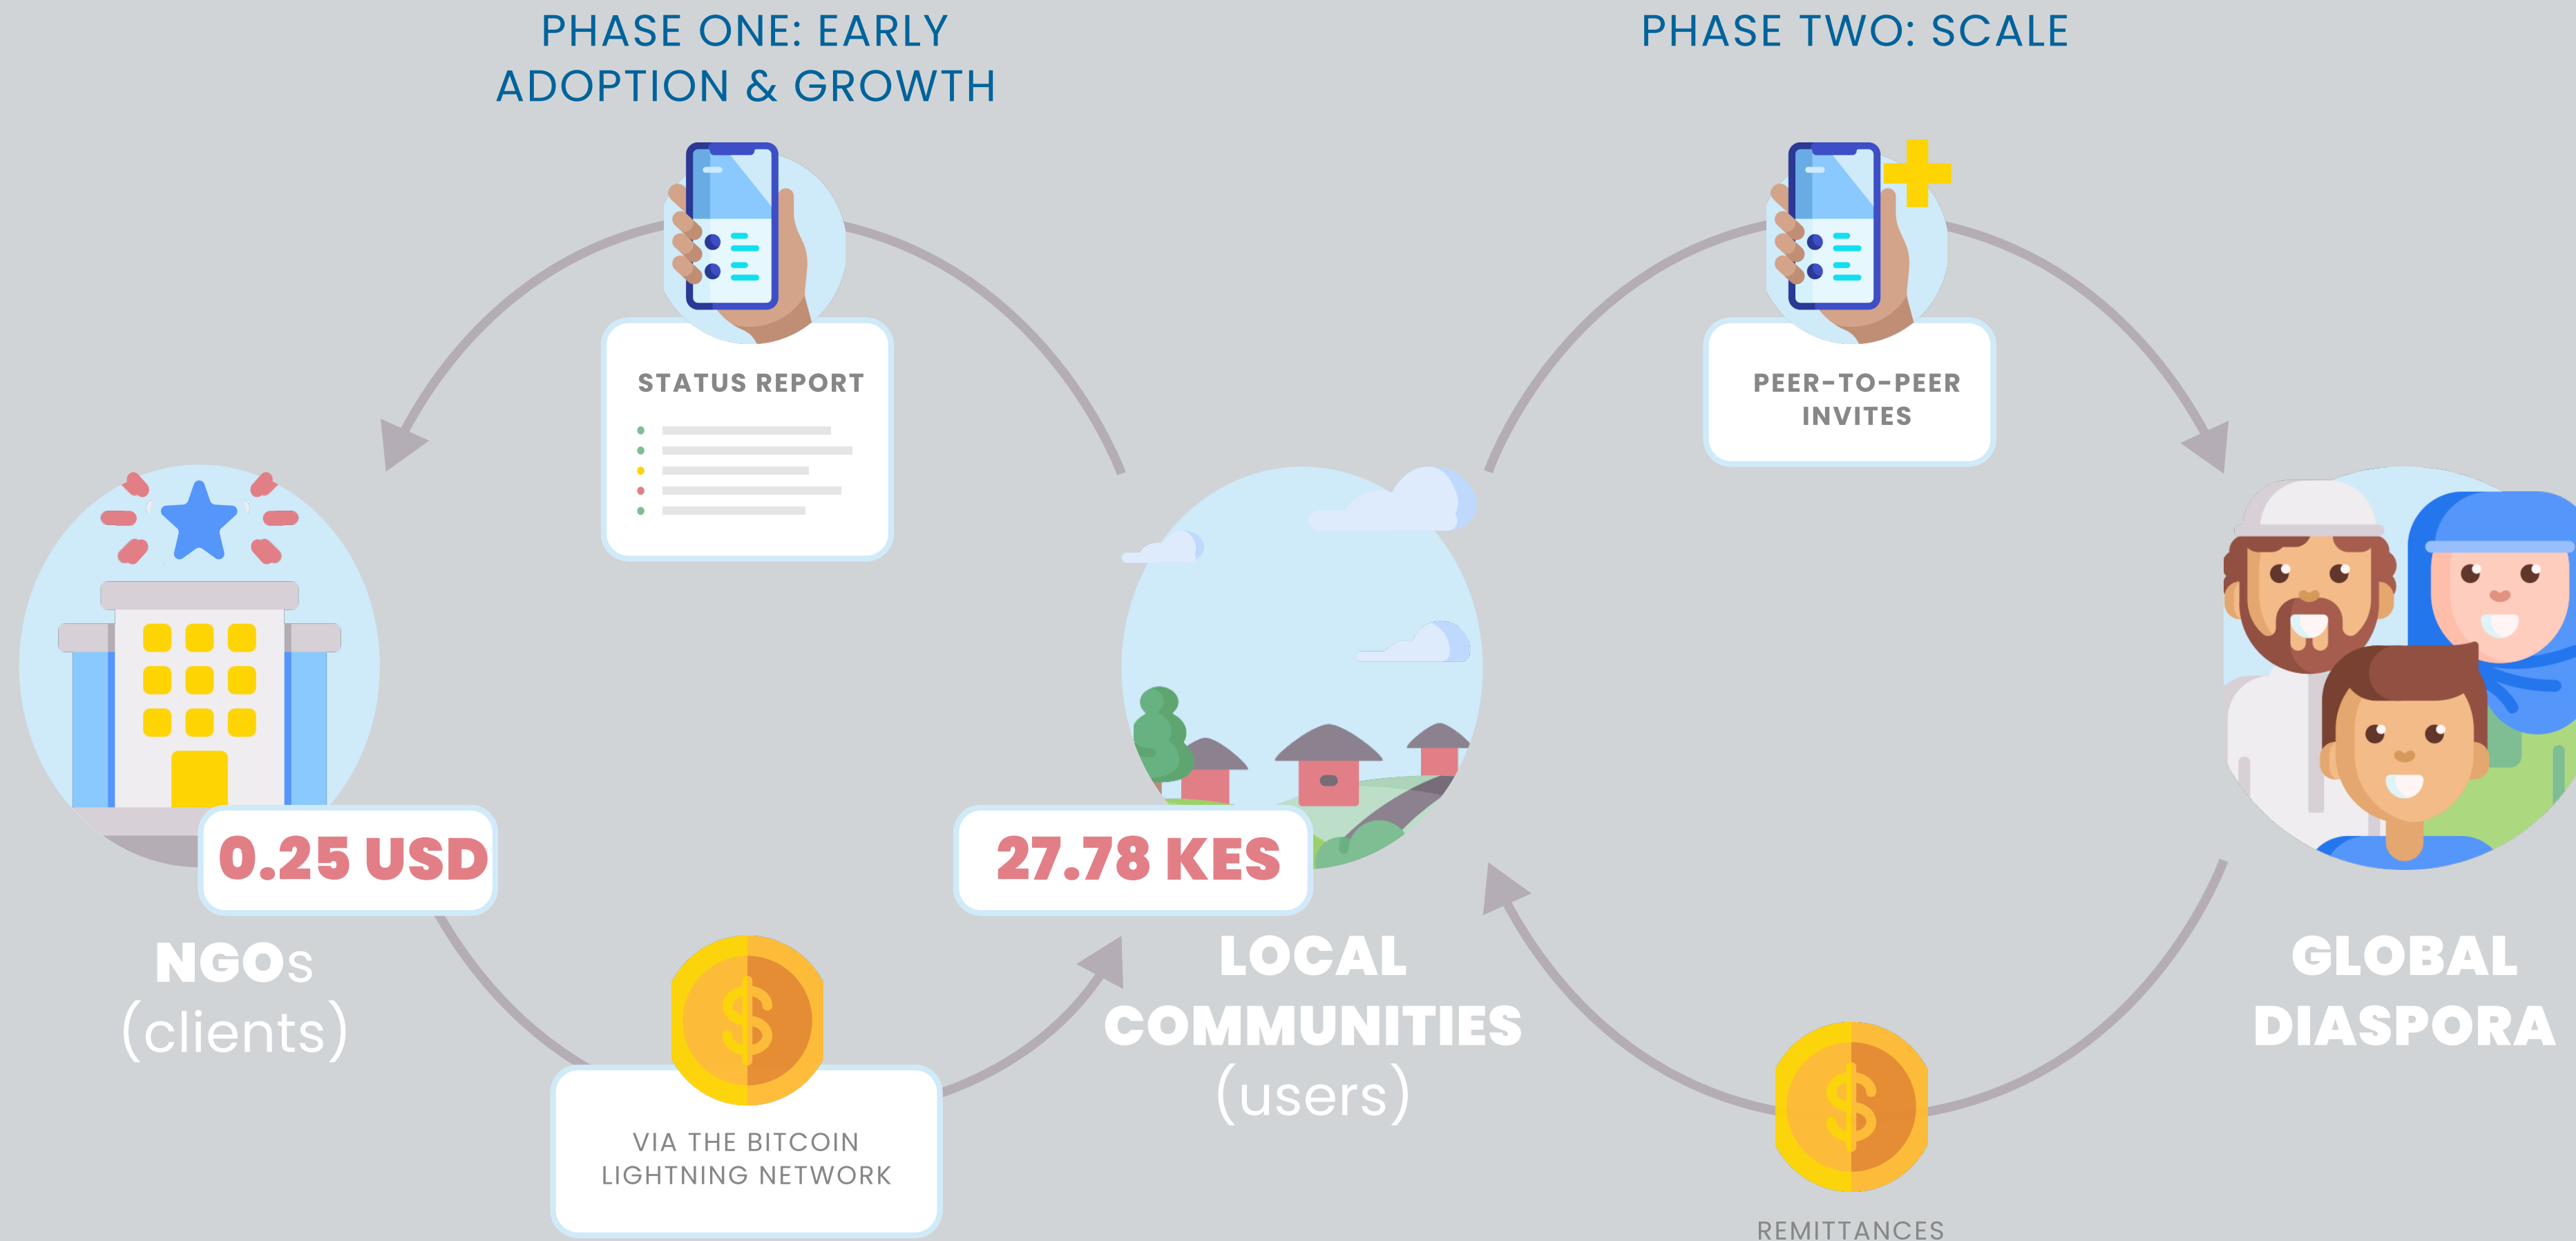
PHASE ONE: EARLY ADOPTION & GROWTH

PHASE TWO: SCALE

STATUS REPORT

PEER-TO-PEER INVITES

0.25 USD

27.78 KES

NGOs
(clients)

LOCAL COMMUNITIES
(users)

GLOBAL DIASPORA

VIA THE BITCOIN LIGHTNING NETWORK

REMITTANCES